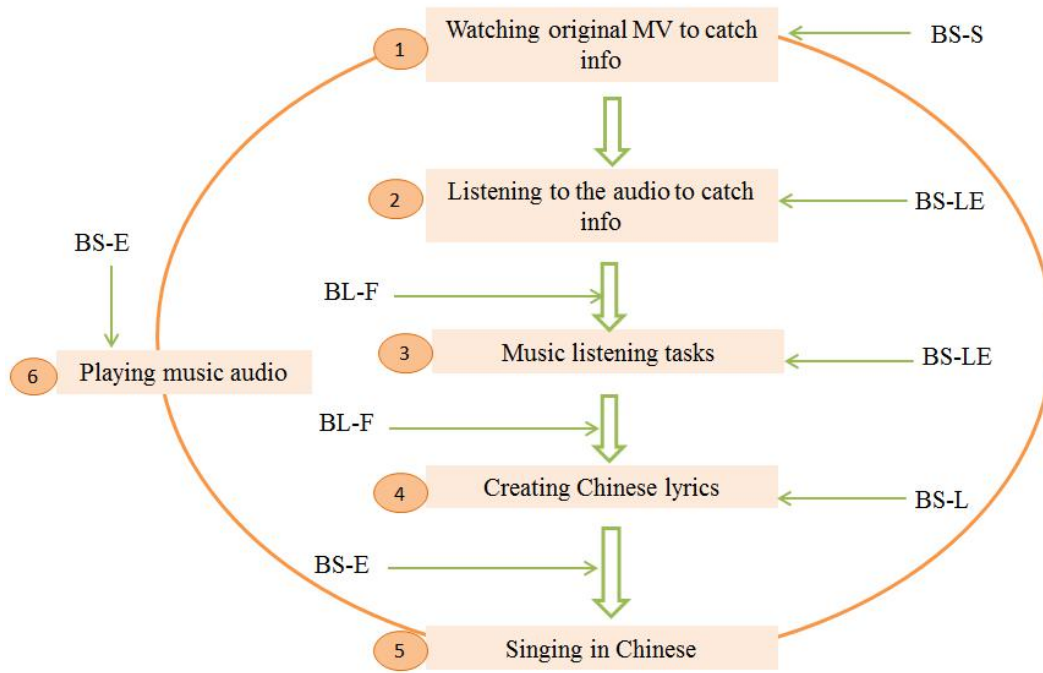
1 Watching original MV to catch info

BS-S

2 Listening to the audio to catch info

BS-LE

BS-E

BL-F

3 Music listening tasks

BS-LE

6 Playing music audio

BL-F

4 Creating Chinese lyrics

BS-L

BS-E

5 Singing in Chinese